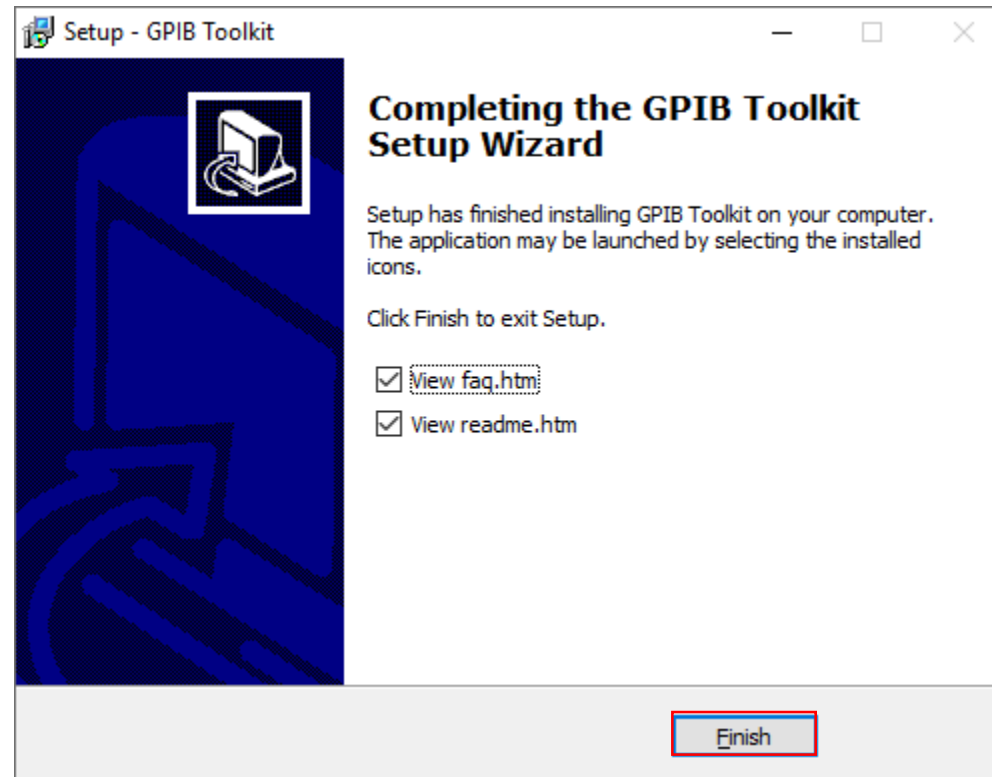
Setup - GPIB Toolkit

Completing the GPIB Toolkit Setup Wizard

Setup has finished installing GPIB Toolkit on your computer. The application may be launched by selecting the installed icons.

Click Finish to exit Setup.

View faq.htm

View readme.htm

Finish